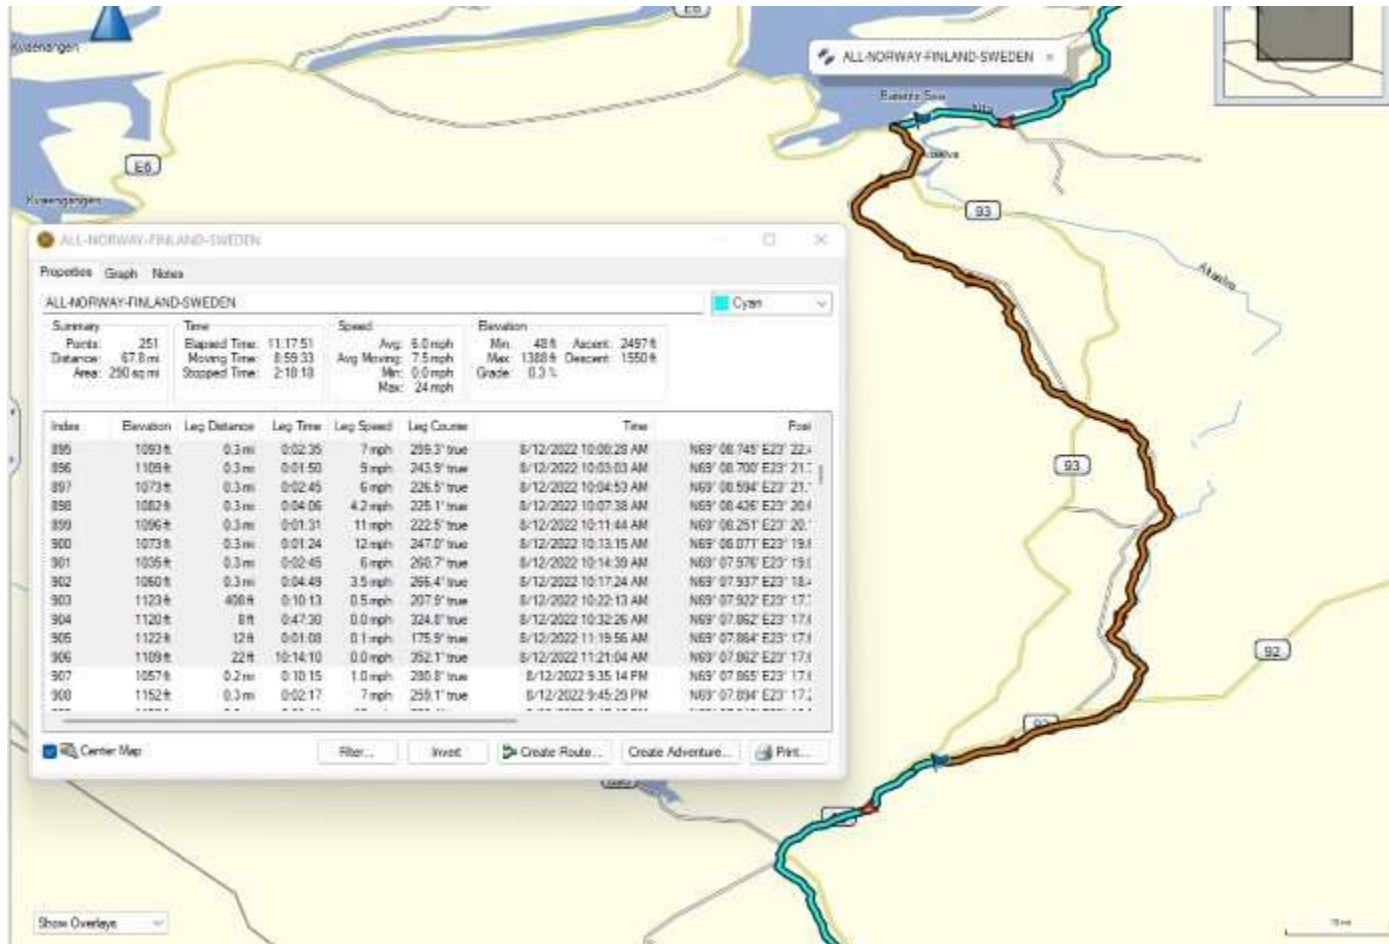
Kvænangen

E6

E6

Kvænangen

ALL-NORWAY-FINLAND-SWEDEN

Barents Sea

Alta

93

Altaelva

93

92

ALL-NORWAY-FINLAND-SWEDEN

Properties Graph Notes

ALL-NORWAY-FINLAND-SWEDEN

Cyan

Summary
Points: 251
Distance: 67.8 mi
Area: 290 sq mi

Time
Elapsed Time: 11:17:51
Moving Time: 8:59:33
Stopped Time: 2:18:18

Speed
Avg: 6.0 mph
Avg Moving: 7.5 mph
Min: 0.0 mph
Max: 24 mph

Elevation
Min: 48 ft Ascent: 2497 ft
Max: 1388 ft Descent: 1550 ft
Grade: 0.3 %

| Index | Elevation | Leg Distance | Leg Time | Leg Speed | Leg Course | Time | Posi |
|---|---|---|---|---|---|---|---|
| 895 | 1093 ft | 0.3 mi | 0:02:35 | 7 mph | 299.3° true | 8/12/2022 10:00:28 AM | N69° 08.745' E23° 22. |
| 896 | 1109 ft | 0.3 mi | 0:01:50 | 9 mph | 243.9° true | 8/12/2022 10:03:03 AM | N69° 08.700' E23° 21. |
| 897 | 1073 ft | 0.3 mi | 0:02:45 | 6 mph | 226.5° true | 8/12/2022 10:04:53 AM | N69° 08.594' E23° 21. |
| 898 | 1082 ft | 0.3 mi | 0:04:06 | 4.2 mph | 225.1° true | 8/12/2022 10:07:38 AM | N69° 08.426' E23° 20. |
| 899 | 1096 ft | 0.3 mi | 0:01:31 | 11 mph | 222.5° true | 8/12/2022 10:11:44 AM | N69° 08.251' E23° 20. |
| 900 | 1073 ft | 0.3 mi | 0:01:24 | 12 mph | 247.0° true | 8/12/2022 10:13:15 AM | N69° 08.071' E23° 19. |
| 901 | 1035 ft | 0.3 mi | 0:02:45 | 6 mph | 260.7° true | 8/12/2022 10:14:39 AM | N69° 07.976' E23° 19. |
| 902 | 1060 ft | 0.3 mi | 0:04:49 | 3.5 mph | 266.4° true | 8/12/2022 10:17:24 AM | N69° 07.937' E23° 18. |
| 903 | 1123 ft | 408 ft | 0:10:13 | 0.5 mph | 207.9° true | 8/12/2022 10:22:13 AM | N69° 07.922' E23° 17. |
| 904 | 1120 ft | 8 ft | 0:47:30 | 0.0 mph | 324.8° true | 8/12/2022 10:32:26 AM | N69° 07.862' E23° 17. |
| 905 | 1122 ft | 12 ft | 0:01:08 | 0.1 mph | 175.9° true | 8/12/2022 11:19:56 AM | N69° 07.864' E23° 17. |
| 906 | 1109 ft | 22 ft | 10:14:10 | 0.0 mph | 352.1° true | 8/12/2022 11:21:04 AM | N69° 07.862' E23° 17. |
| 907 | 1057 ft | 0.2 mi | 0:10:15 | 1.0 mph | 280.8° true | 8/12/2022 9:35:14 PM | N69° 07.865' E23° 17. |
| 908 | 1152 ft | 0.3 mi | 0:02:17 | 7 mph | 259.1° true | 8/12/2022 9:45:29 PM | N69° 07.894' E23° 17. |

Center Map Filter... Invert Create Route... Create Adventure... Print...

Show Overlays